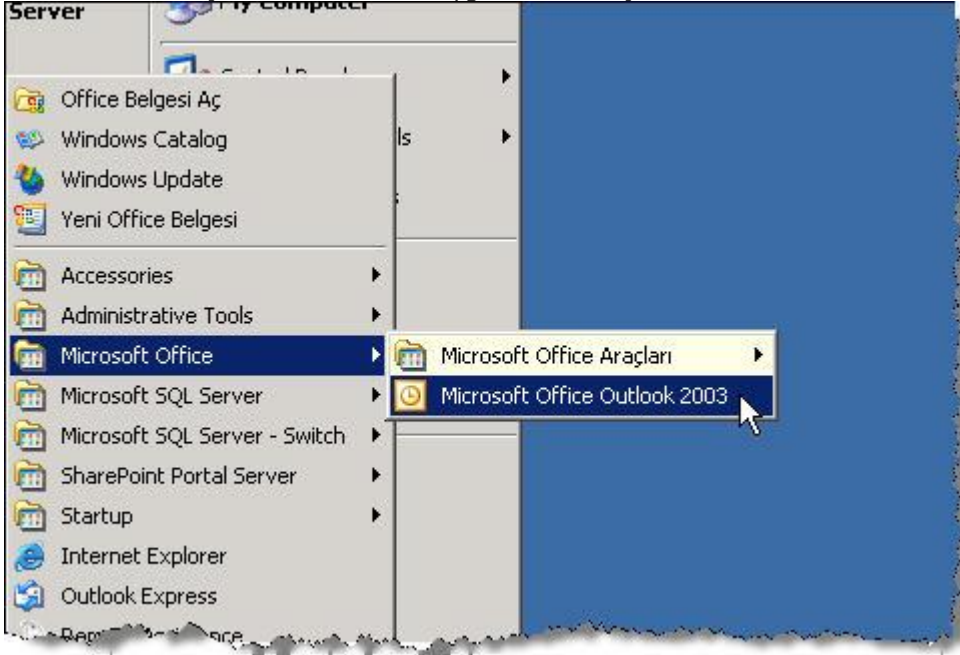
Server

My Computer

Office Belgesi Aç
Windows Catalog
Windows Update
Yeni Office Belgesi

ls

Accessories
Administrative Tools
Microsoft Office
Microsoft SQL Server
Microsoft SQL Server - Switch
SharePoint Portal Server
Startup
Internet Explorer
Outlook Express
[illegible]

Microsoft Office Araçları
Microsoft Office Outlook 2003